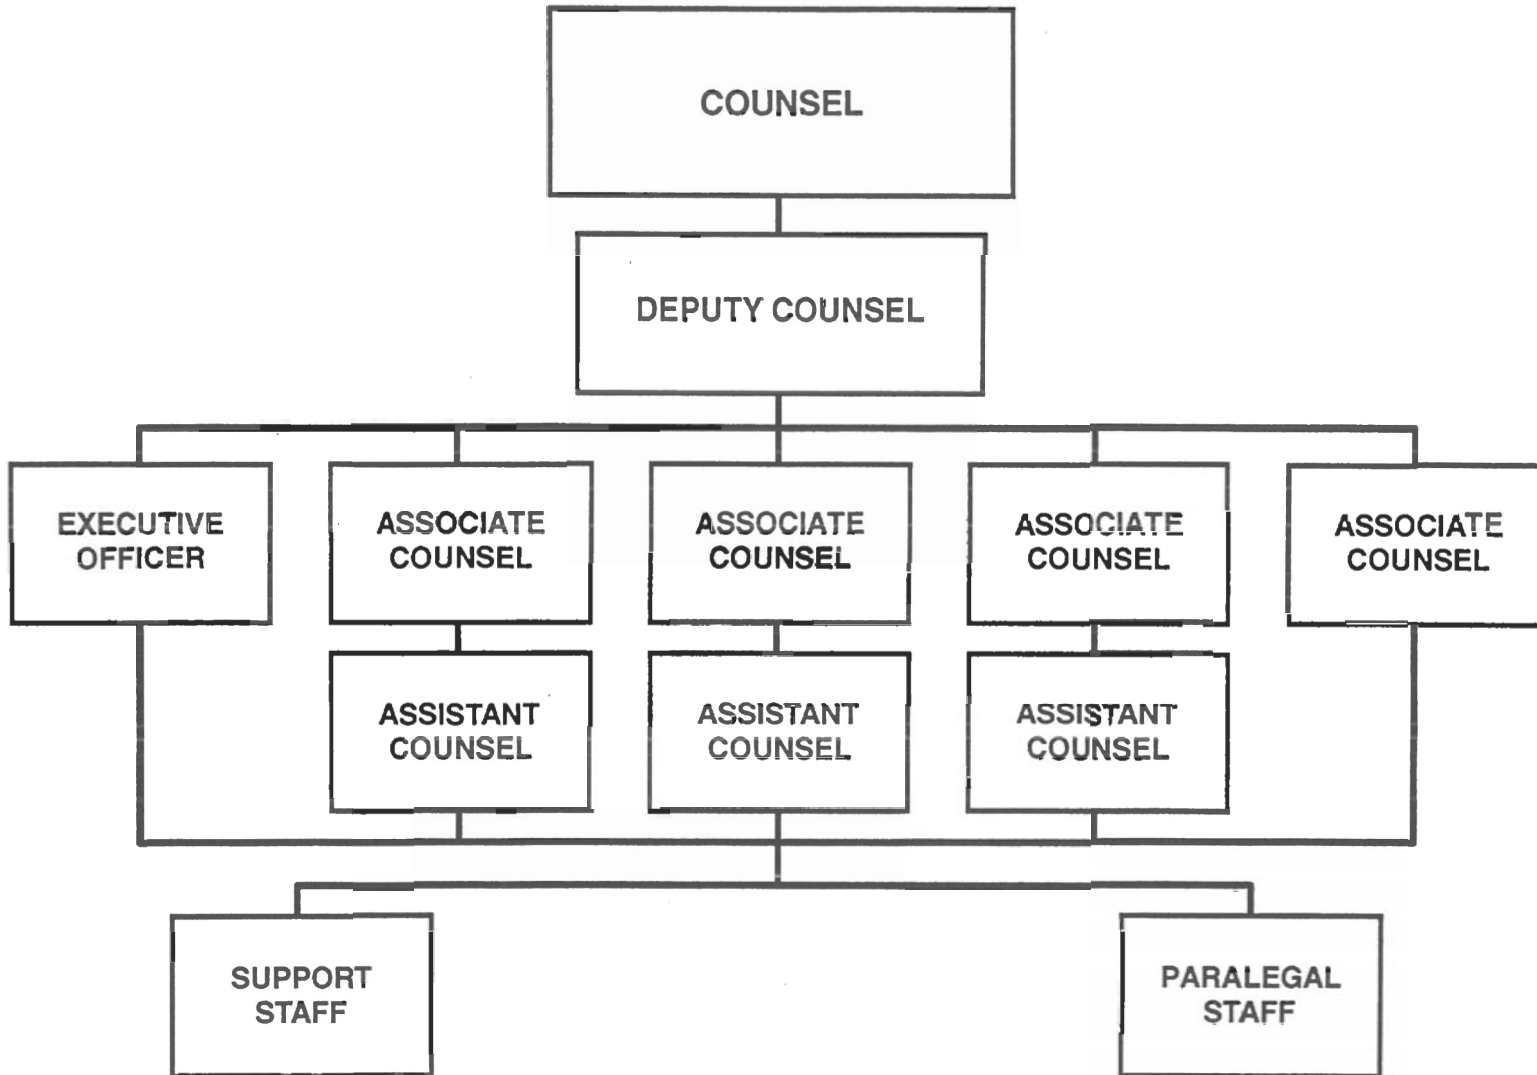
COUNSEL

DEPUTY COUNSEL

EXECUTIVE OFFICER

ASSOCIATE COUNSEL

ASSOCIATE COUNSEL

ASSOCIATE COUNSEL

ASSOCIATE COUNSEL

ASSISTANT COUNSEL

ASSISTANT COUNSEL

ASSISTANT COUNSEL

SUPPORT STAFF

PARALEGAL STAFF